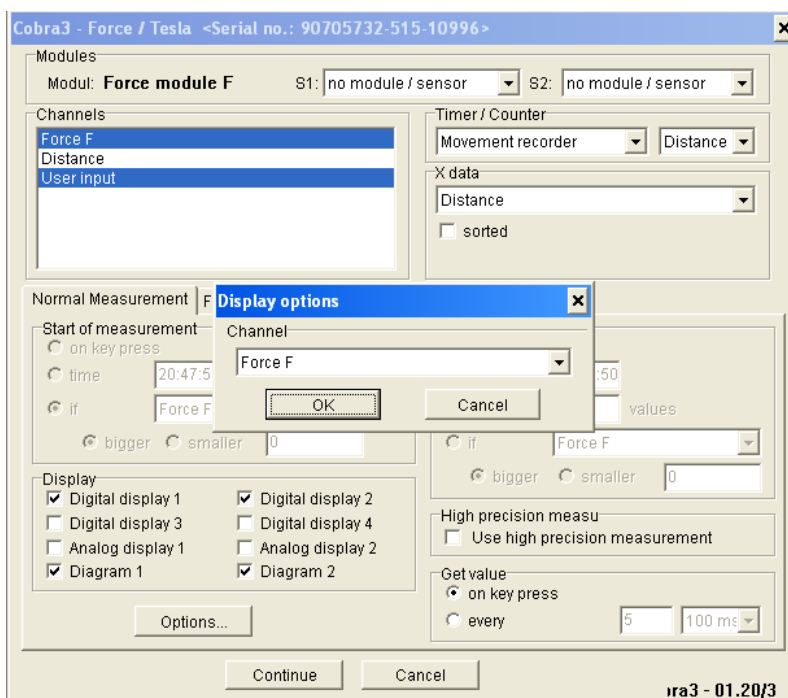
Cobra3 - Force / Tesla <Serial no.: 90705732-515-10996>

Modules
Modul: Force module F S1: no module / sensor S2: no module / sensor

Channels
Force F
Distance
User input

Timer / Counter
Movement recorder
Distance

X data
Distance
sorted

Normal Measurement F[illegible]

Start of measurement
on key press
time 20:47:5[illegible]
if Force F
bigger smaller 0

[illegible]:50
values
if Force F
bigger smaller 0

Display options
Channel
Force F
OK Cancel

Display
Digital display 1
Digital display 2
Digital display 3
Digital display 4
Analog display 1
Analog display 2
Diagram 1
Diagram 2

High precision measu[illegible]
Use high precision measurement

Get value
on key press
every 5 100 ms

Options...

Continue Cancel

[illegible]ra3 - 01.20/3